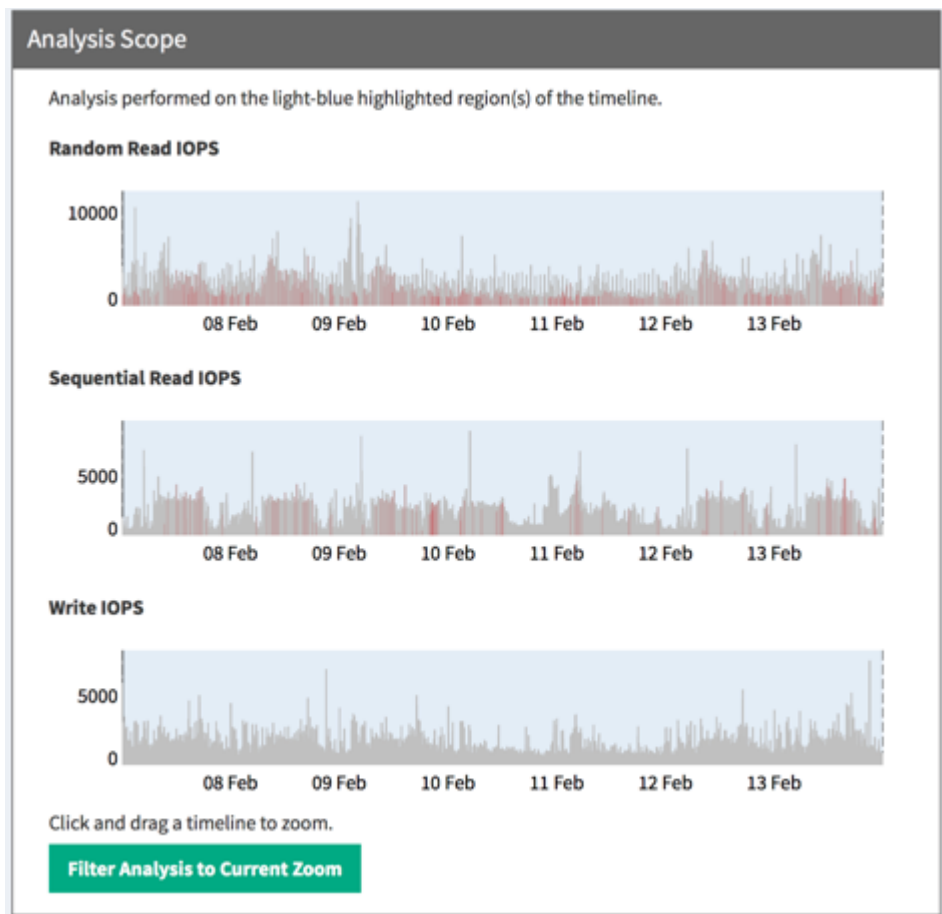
Analysis Scope

Analysis performed on the light-blue highlighted region(s) of the timeline.

Random Read IOPS

10000
0
08 Feb 09 Feb 10 Feb 11 Feb 12 Feb 13 Feb

Sequential Read IOPS

5000
0
08 Feb 09 Feb 10 Feb 11 Feb 12 Feb 13 Feb

Write IOPS

5000
0
08 Feb 09 Feb 10 Feb 11 Feb 12 Feb 13 Feb

Click and drag a timeline to zoom.

Filter Analysis to Current Zoom